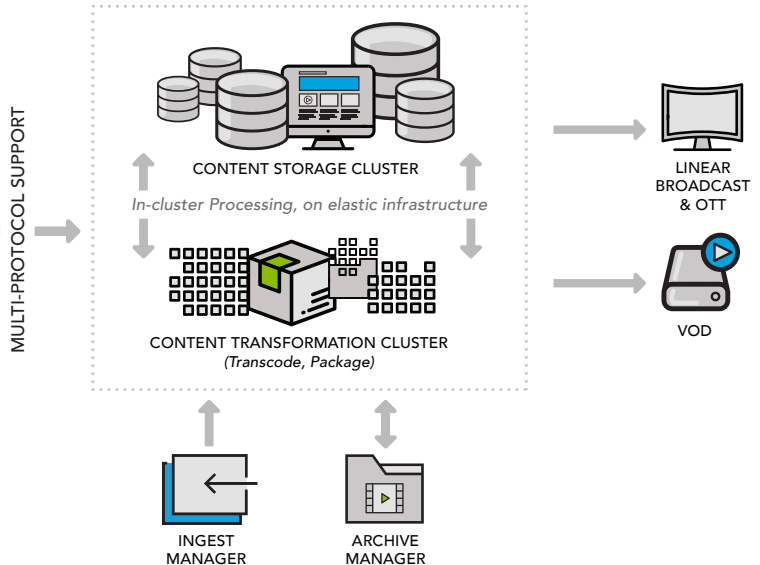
MULTI-PROTOCOL SUPPORT

CONTENT STORAGE CLUSTER

In-cluster Processing, on elastic infrastructure

CONTENT TRANSFORMATION CLUSTER
(Transcode, Package)

LINEAR BROADCAST & OTT

VOD

INGEST MANAGER

ARCHIVE MANAGER